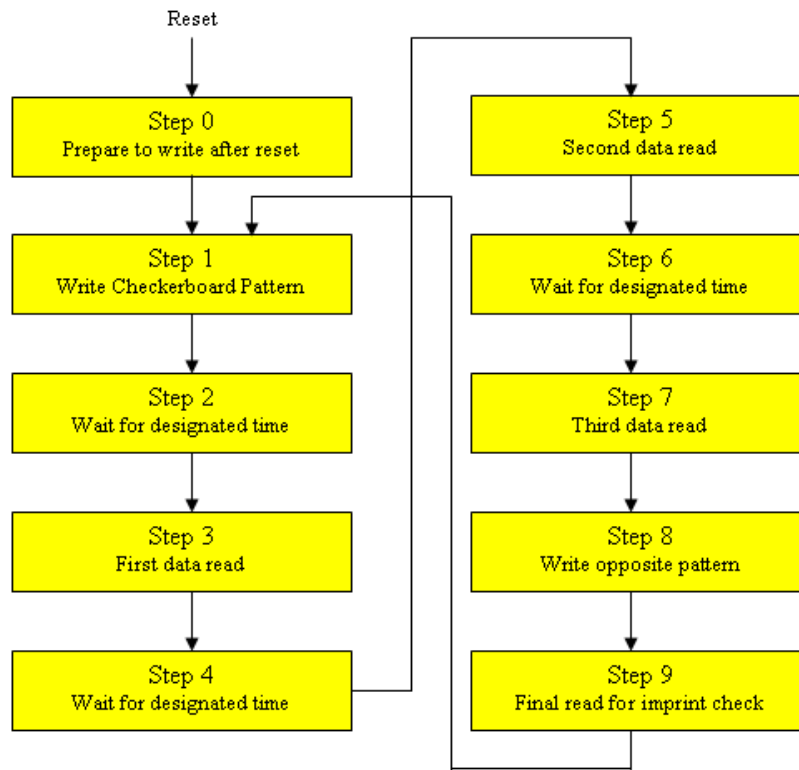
Reset

Step 0
Prepare to write after reset

Step 1
Write Checkerboard Pattern

Step 2
Wait for designated time

Step 3
First data read

Step 4
Wait for designated time

Step 5
Second data read

Step 6
Wait for designated time

Step 7
Third data read

Step 8
Write opposite pattern

Step 9
Final read for imprint check